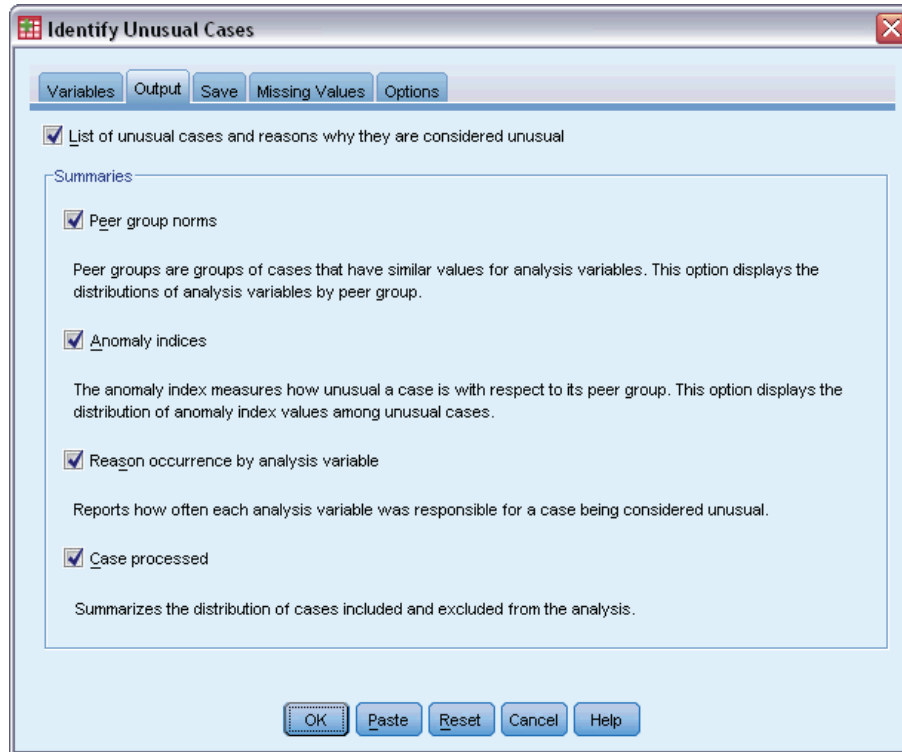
Identify Unusual Cases

Variables | Output | Save | Missing Values | Options

List of unusual cases and reasons why they are considered unusual

Summaries

Peer group norms

Peer groups are groups of cases that have similar values for analysis variables. This option displays the distributions of analysis variables by peer group.

Anomaly indices

The anomaly index measures how unusual a case is with respect to its peer group. This option displays the distribution of anomaly index values among unusual cases.

Reason occurrence by analysis variable

Reports how often each analysis variable was responsible for a case being considered unusual.

Case processed

Summarizes the distribution of cases included and excluded from the analysis.

OK | Paste | Reset | Cancel | Help